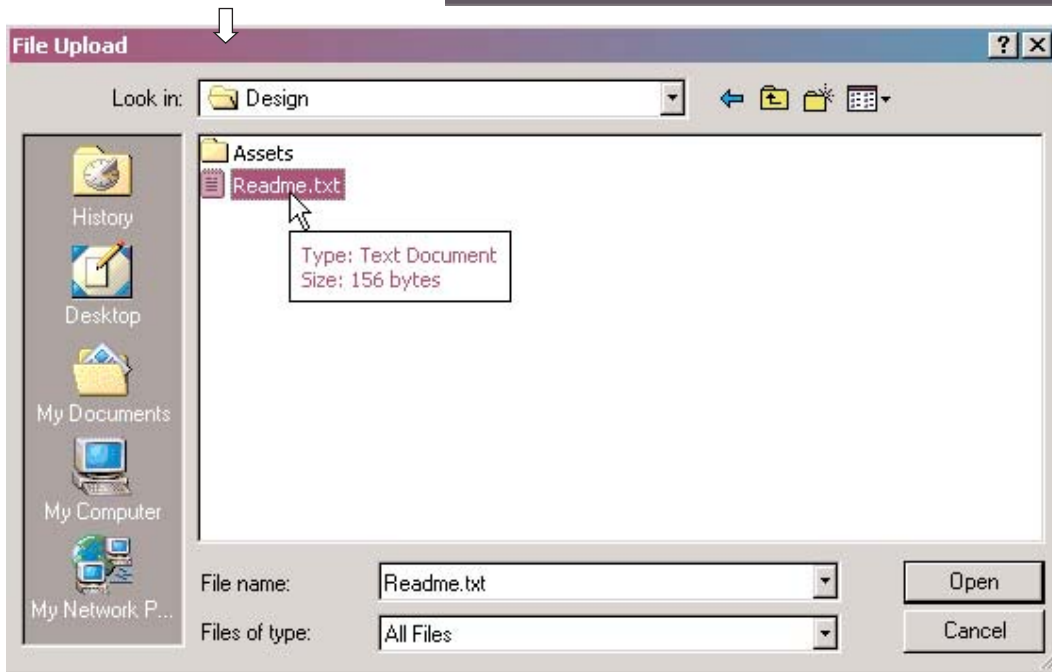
File Upload

?

Look in: Design

History

Desktop

My Documents

My Computer

My Network P...

Assets

Readme.txt

Type: Text Document
Size: 156 bytes

File name: Readme.txt

Files of type: All Files

Open

Cancel